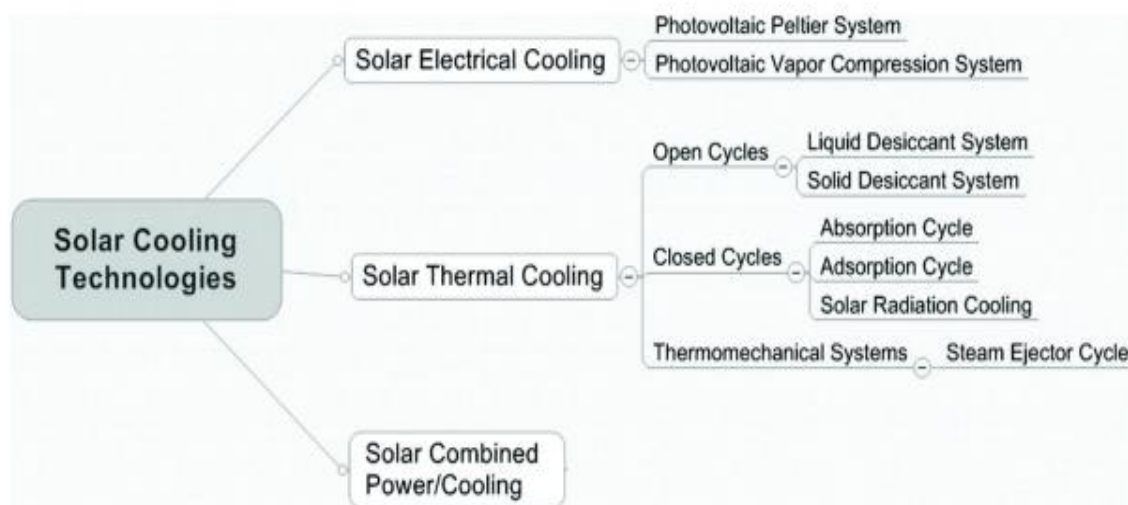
Solar Cooling Technologies

Solar Electrical Cooling

Photovoltaic Peltier System

Photovoltaic Vapor Compression System

Solar Thermal Cooling

Open Cycles

Liquid Desiccant System

Solid Desiccant System

Closed Cycles

Absorption Cycle

Adsorption Cycle

Solar Radiation Cooling

Thermomechanical Systems

Steam Ejector Cycle

Solar Combined Power/Cooling